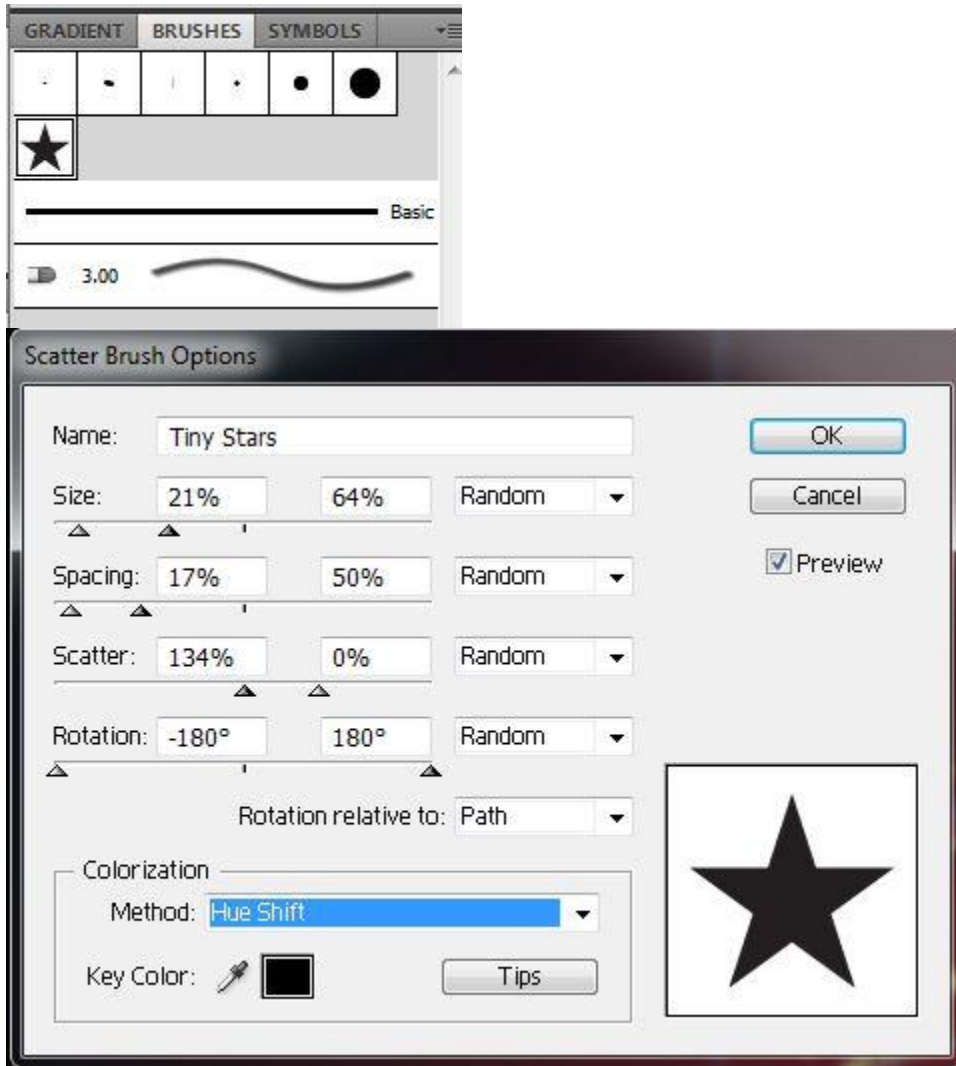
GRADIENT BRUSHES SYMBOLS

Basic

3.00

Scatter Brush Options

Name: Tiny Stars

OK

Cancel

Preview

Size: 21% 64% Random

Spacing: 17% 50% Random

Scatter: 134% 0% Random

Rotation: -180° 180° Random

Rotation relative to: Path

Colorization

Method: Hue Shift

Key Color:

Tips